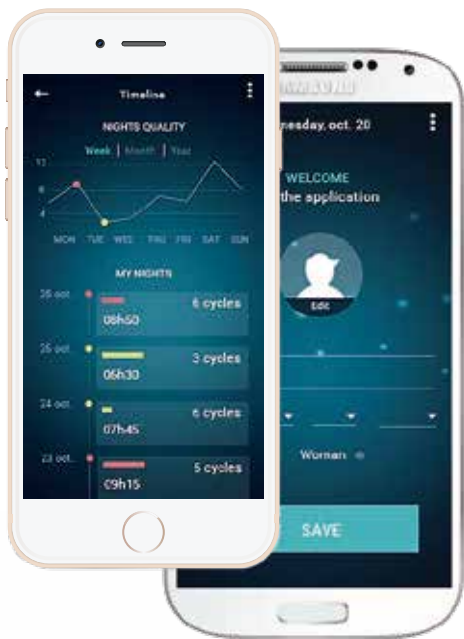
Timeline

NIGHTS QUALITY

Week | Month | Year

12
8
4

MON TUE WED THU FRI SAT SUN

MY NIGHTS

26 oct.
6 cycles
08h50

25 oct.
3 cycles
06h30

24 oct.
6 cycles
07h45

23 oct.
5 cycles
09h15

nesday, oct. 20

WELCOME
the application

Edit

Woman

SAVE